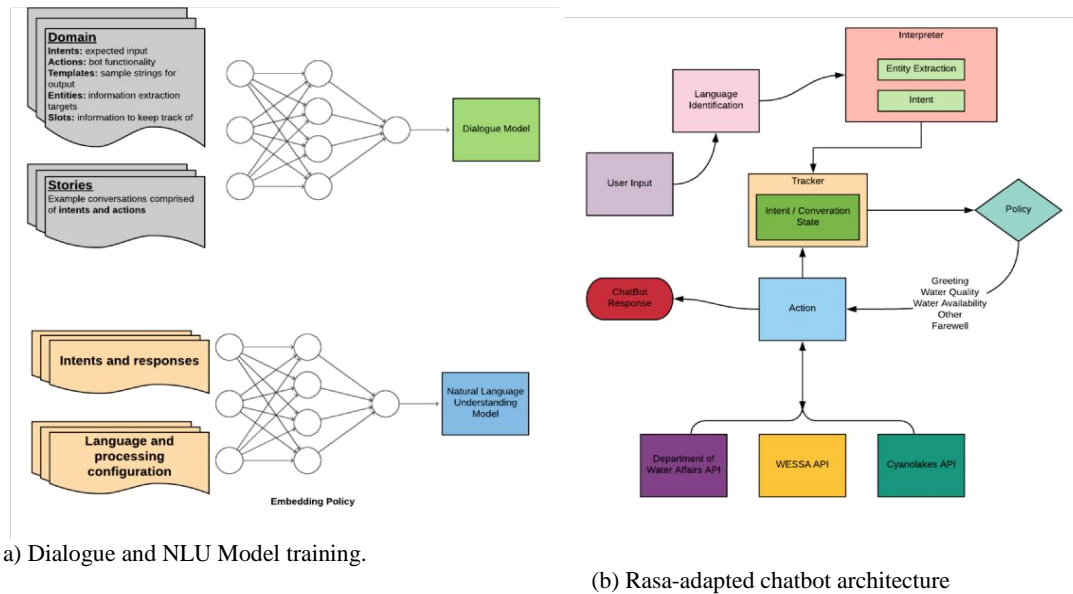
Domain
Intents: expected input
Actions: bot functionality
Templates: sample strings for output
Entities: information extraction targets
Slots: information to keep track of

Dialogue Model

Stories
Example conversations comprised of intents and actions

Intents and responses

Language and processing configuration

Natural Language Understanding Model

Embedding Policy

a) Dialogue and NLU Model training.

Interpreter
Entity Extraction
Intent

Language Identification

User Input

Tracker
Intent / Converation State

Policy

Greeting
Water Quality
Water Availability
Other
Farewell

ChatBot Response

Action

Department of Water Affairs API

WESSA API

Cyanolakes API

(b) Rasa-adapted chatbot architecture